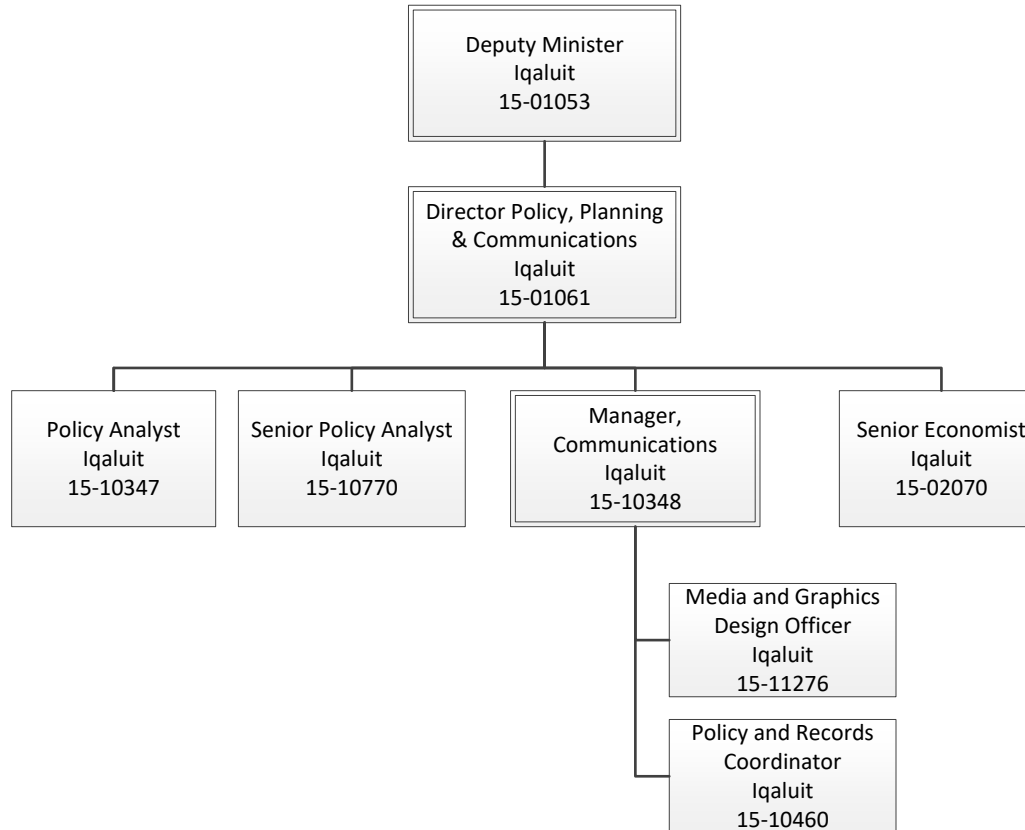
Deputy Minister
Iqaluit
15-01053

Director Policy, Planning & Communications
Iqaluit
15-01061

Policy Analyst
Iqaluit
15-10347

Senior Policy Analyst
Iqaluit
15-10770

Manager, Communications
Iqaluit
15-10348

Senior Economist
Iqaluit
15-02070

Media and Graphics Design Officer
Iqaluit
15-11276

Policy and Records Coordinator
Iqaluit
15-10460